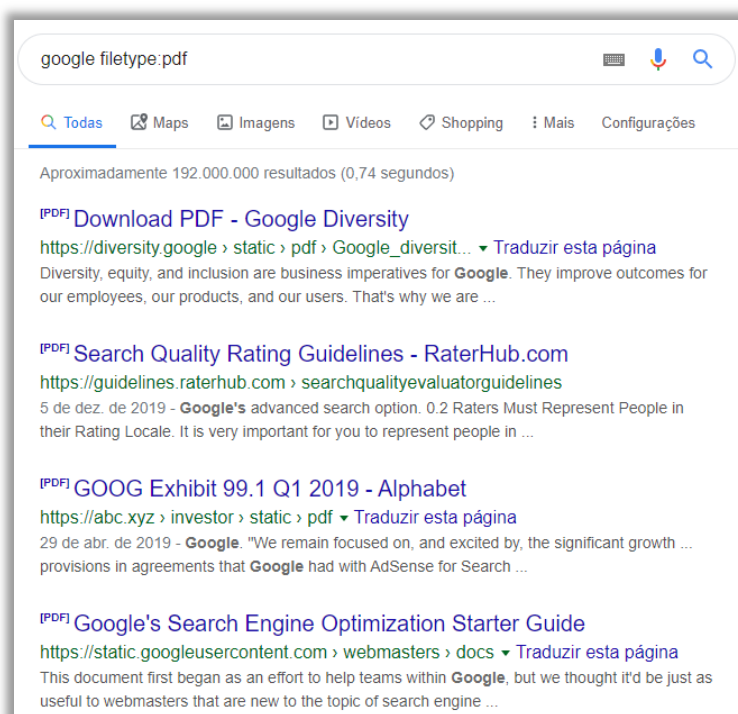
google filetype:pdf

Todas Maps Imagens Vídeos Shopping Mais Configurações

Aproximadamente 192.000.000 resultados (0,74 segundos)

[PDF] Download PDF - Google Diversity
https://diversity.google › static › pdf › Google_diversit... ▾ Traduzir esta página
Diversity, equity, and inclusion are business imperatives for Google. They improve outcomes for our employees, our products, and our users. That's why we are ...

[PDF] Search Quality Rating Guidelines - RaterHub.com
https://guidelines.raterhub.com › searchqualityevaluatorguidelines
5 de dez. de 2019 - Google's advanced search option. 0.2 Raters Must Represent People in their Rating Locale. It is very important for you to represent people in ...

[PDF] GOOG Exhibit 99.1 Q1 2019 - Alphabet
https://abc.xyz › investor › static › pdf ▾ Traduzir esta página
29 de abr. de 2019 - Google. "We remain focused on, and excited by, the significant growth ... provisions in agreements that Google had with AdSense for Search ...

[PDF] Google's Search Engine Optimization Starter Guide
https://static.googleusercontent.com › webmasters › docs ▾ Traduzir esta página
This document first began as an effort to help teams within Google, but we thought it'd be just as useful to webmasters that are new to the topic of search engine ...